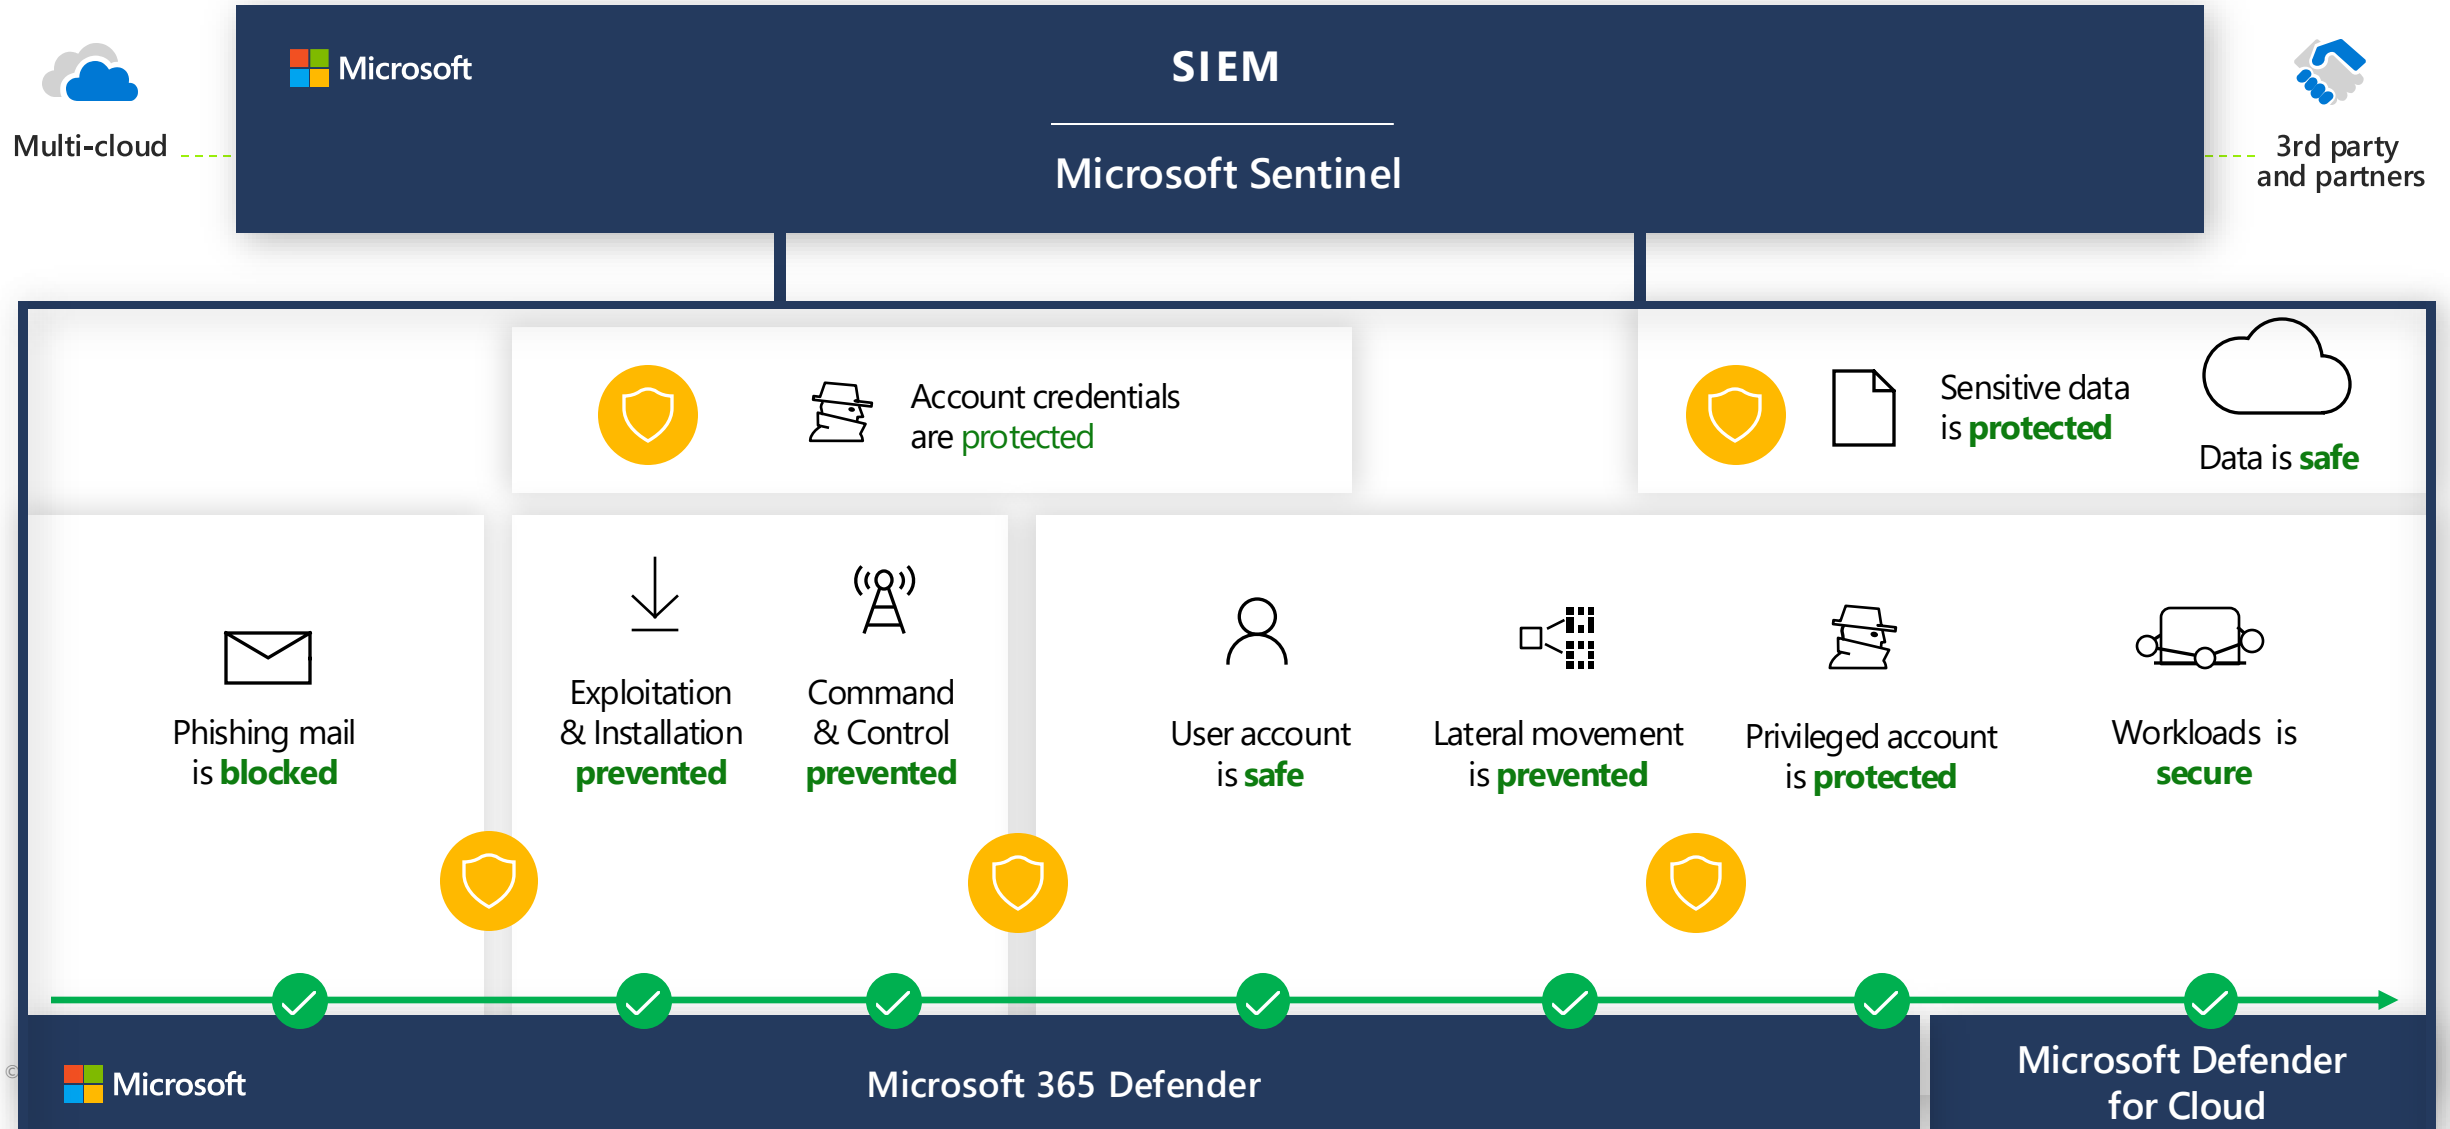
Multi-cloud

Microsoft

SIEM

Microsoft Sentinel

3rd party and partners

Account credentials are protected

Sensitive data is protected

Data is safe

Phishing mail is blocked

Exploitation & Installation prevented

Command & Control prevented

User account is safe

Lateral movement is prevented

Privileged account is protected

Workloads is secure

Microsoft

Microsoft 365 Defender

Microsoft Defender for Cloud